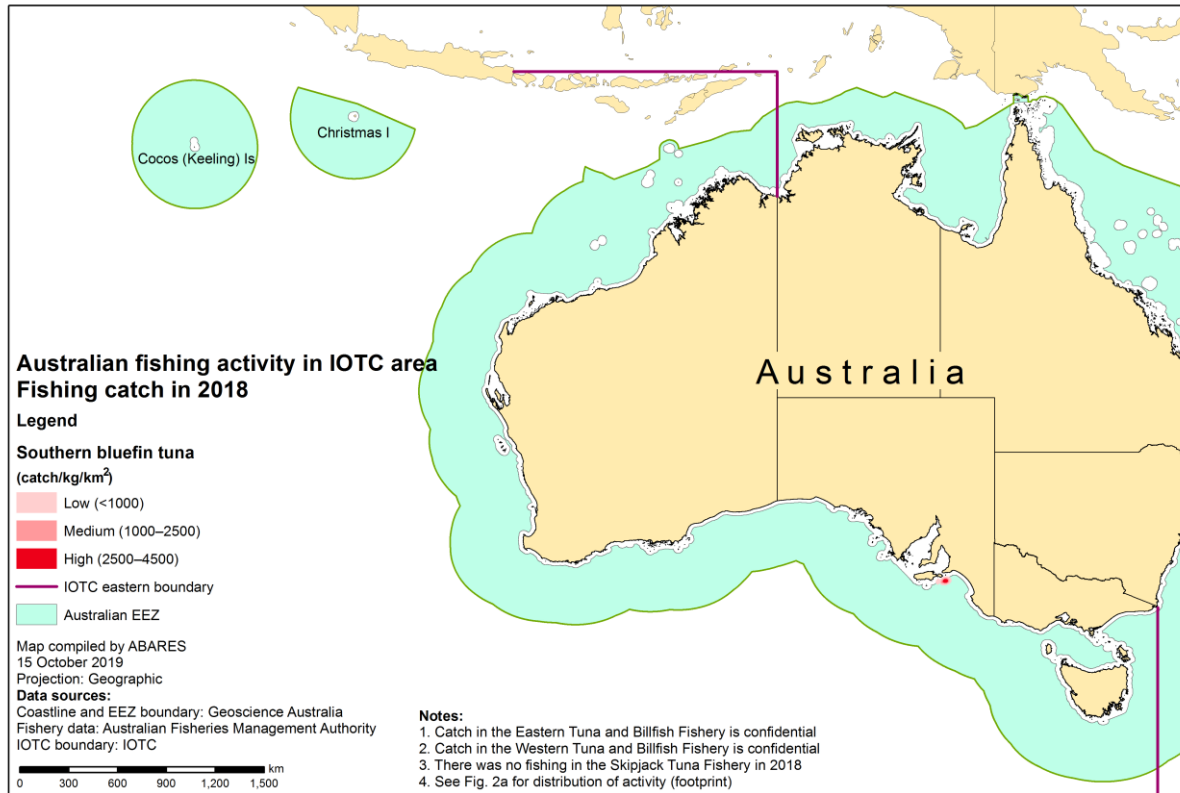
Cocos (Keeling) Is

Christmas I

Australia

Australian fishing activity in IOTC area
Fishing catch in 2018

Legend

Southern bluefin tuna

(catch/kg/km$^2$)

Low (<1000)

Medium (1000–2500)

High (2500–4500)

IOTC eastern boundary

Australian EEZ

Map compiled by ABARES
15 October 2019
Projection: Geographic
Data sources:
Coastline and EEZ boundary: Geoscience Australia
Fishery data: Australian Fisheries Management Authority
IOTC boundary: IOTC

km
0 300 600 900 1,200 1,500

Notes:
1. Catch in the Eastern Tuna and Billfish Fishery is confidential
2. Catch in the Western Tuna and Billfish Fishery is confidential
3. There was no fishing in the Skipjack Tuna Fishery in 2018
4. See Fig. 2a for distribution of activity (footprint)